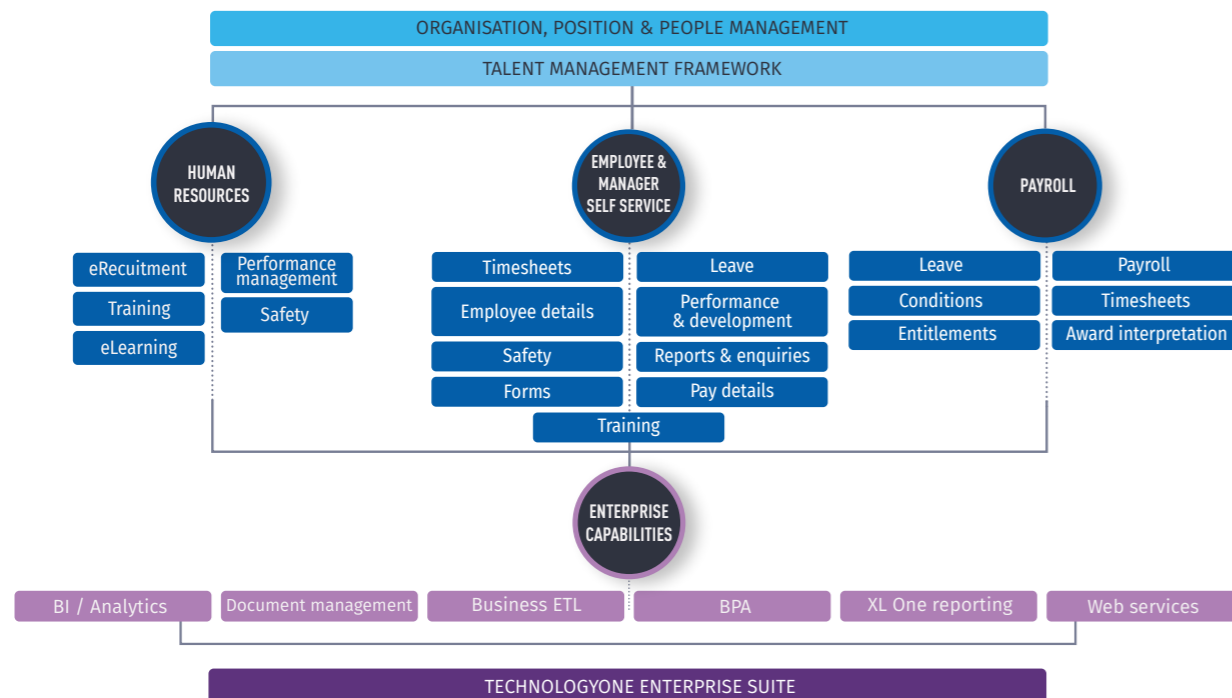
ORGANISATION, POSITION & PEOPLE MANAGEMENT

TALENT MANAGEMENT FRAMEWORK

HUMAN RESOURCES

eRecuitment
Training
eLearning
Performance management
Safety

EMPLOYEE & MANAGER SELF SERVICE

Timesheets
Employee details
Safety
Forms
Leave
Performance & development
Reports & enquiries
Pay details
Training

PAYROLL

Leave
Conditions
Entitlements
Payroll
Timesheets
Award interpretation

ENTERPRISE CAPABILITIES

BI / Analytics
Document management
Business ETL
BPA
XL One reporting
Web services

TECHNOLOGYONE ENTERPRISE SUITE